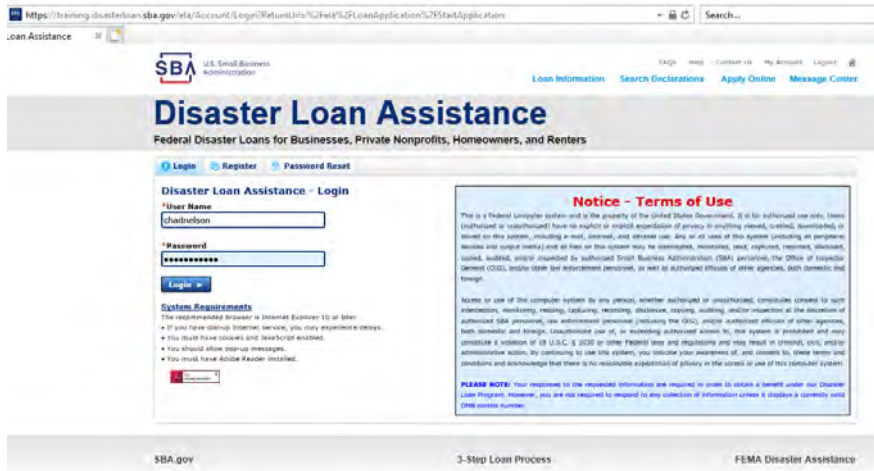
https://training.disasterloan.sba.gov/ela/Account/Login?ReturnUrl=%2Fela%2FLoanApplication%2FStartApplication

Search...

Loan Assistance

SBA U.S. Small Business Administration

FAQs Help Contact Us My Account Logout

Loan Information Search Declarations Apply Online Message Center

Disaster Loan Assistance

Federal Disaster Loans for Businesses, Private Nonprofits, Homeowners, and Renters

Login Register Password Reset

Disaster Loan Assistance - Login

*User Name

chadnelson

*Password

••••••••••••

Login ►

System Requirements

The recommended browser is Internet Explorer 10 or later.

• If you have dial-up Internet service, you may experience delays.

• You must have cookies and JavaScript enabled.

• You should allow pop-up messages.

• You must have Adobe Reader installed.

Notice - Terms of Use

This is a Federal computer system and is the property of the United States Government. It is for authorized use only. Users (authorized or unauthorized) have no explicit or implicit expectation of privacy in anything viewed, created, downloaded, or stored on this system, including e-mail, Internet, and Intranet use. Any or all uses of this system (including all peripheral devices and output media) and all files on this system may be intercepted, monitored, read, captured, recorded, disclosed, copied, audited, and/or inspected by authorized Small Business Administration (SBA) personnel, the Office of Inspector General (OIG), and/or other law enforcement personnel, as well as authorized officials of other agencies, both domestic and foreign.

Access or use of this computer system by any person, whether authorized or unauthorized, constitutes consent to such interception, monitoring, reading, capturing, recording, disclosure, copying, auditing, and/or inspection at the discretion of authorized SBA personnel, law enforcement personnel (including the OIG), and/or authorized officials of other agencies, both domestic and foreign. Unauthorized use of, or exceeding authorized access to, this system is prohibited and may constitute a violation of 18 U.S.C. § 1030 or other Federal laws and regulations and may result in criminal, civil, and/or administrative action. By continuing to use this system, you indicate your awareness of, and consent to, these terms and conditions and acknowledge that there is no reasonable expectation of privacy in the access or use of this computer system.

PLEASE NOTE: Your responses to the requested information are required in order to obtain a benefit under our Disaster Loan Program. However, you are not required to respond to any collection of information unless it displays a currently valid OMB control number.

SBA.gov

3-Step Loan Process

FEMA Disaster Assistance